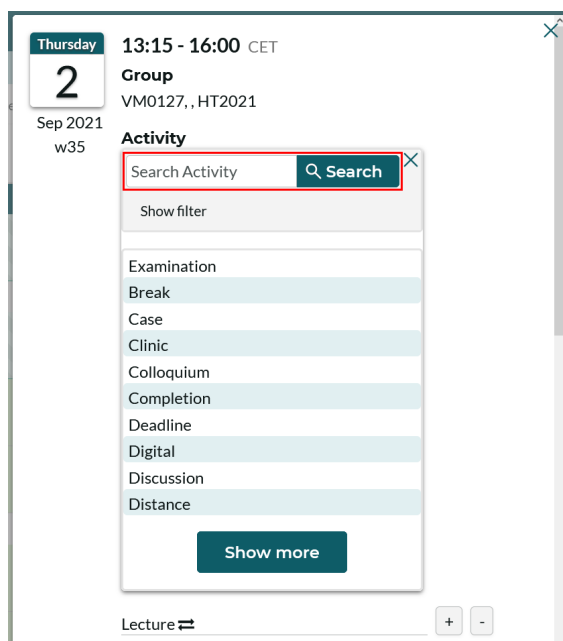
Thursday
2
Sep 2021
w35

13:15 - 16:00 CET

Group
VM0127, , HT2021

Activity

Search Activity Search

Show filter

Examination
Break
Case
Clinic
Colloquium
Completion
Deadline
Digital
Discussion
Distance

Show more

Lecture

+ -